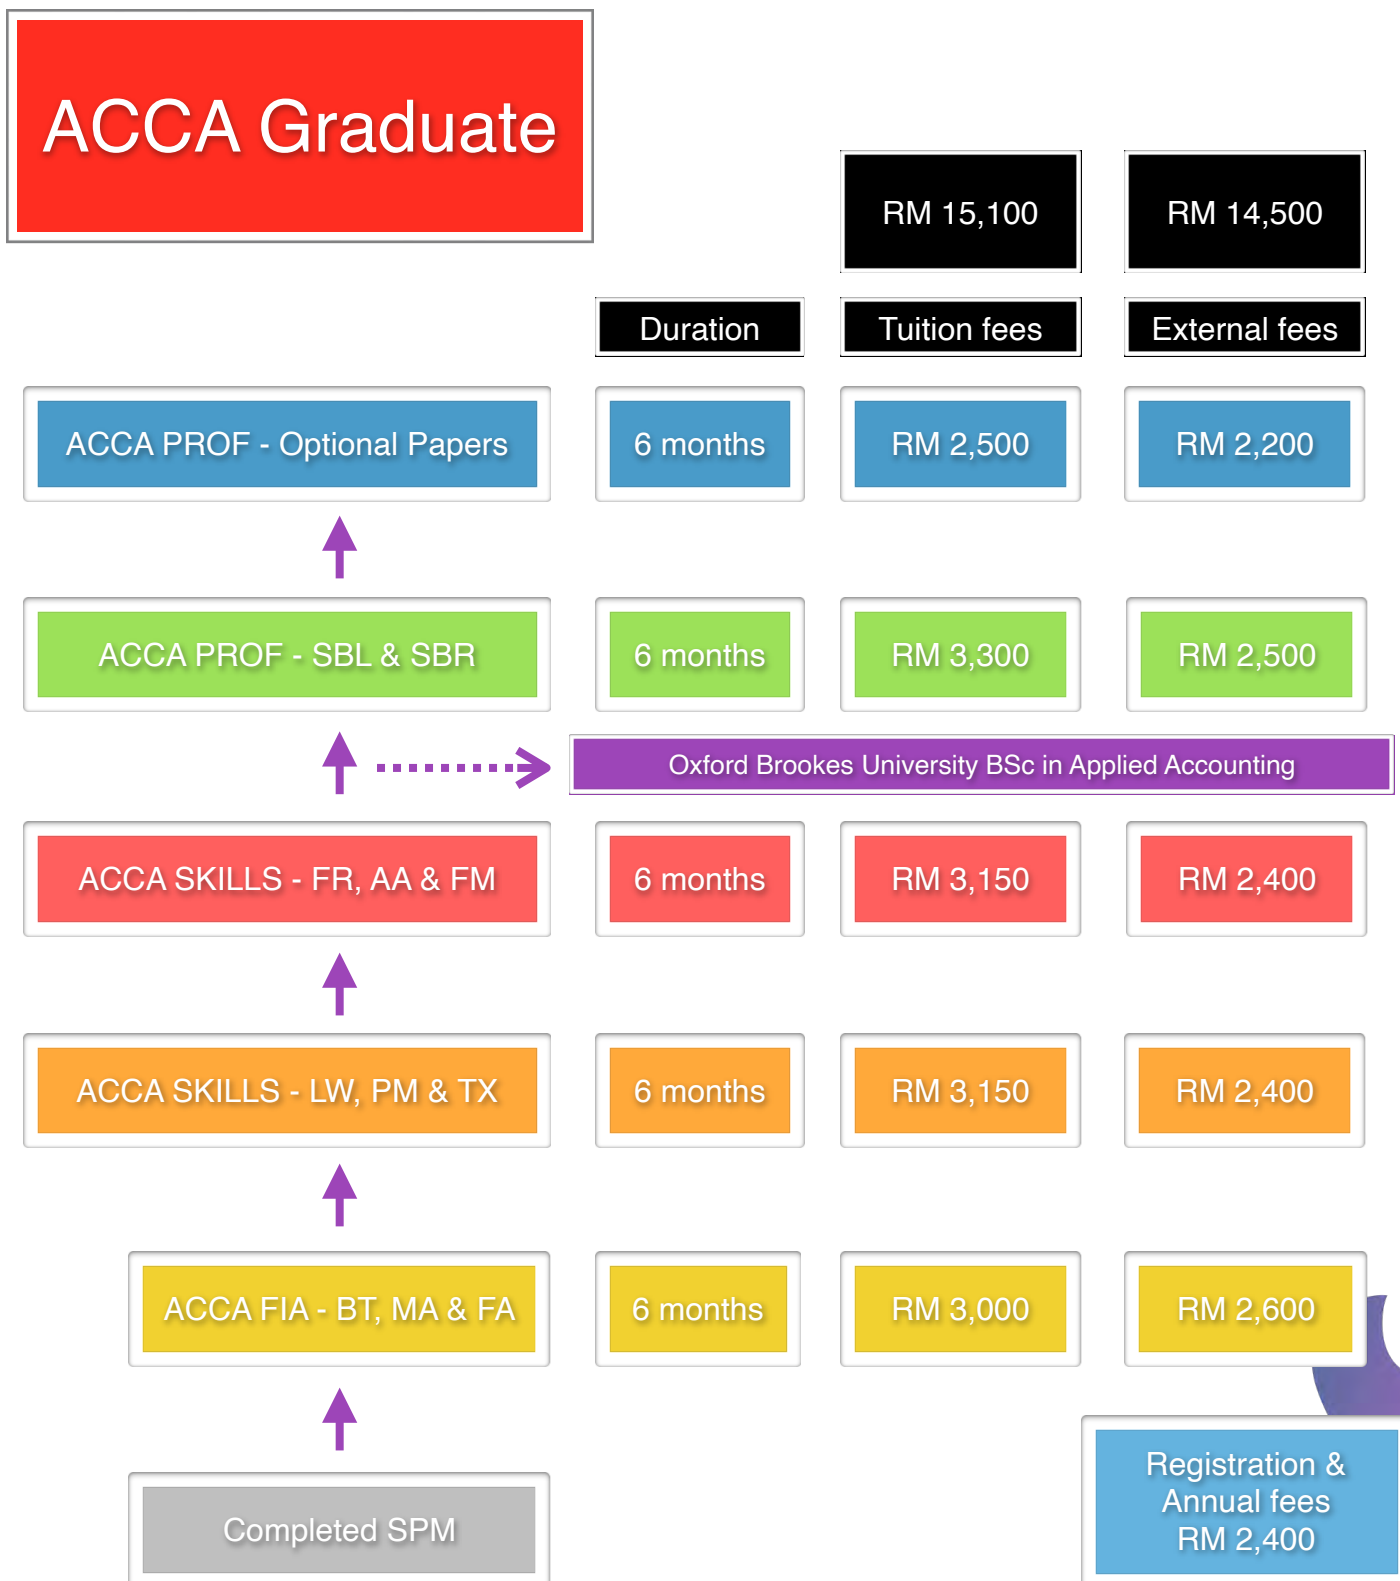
ACCA Graduate

RM 15,100

RM 14,500

Duration

Tuition fees

External fees

ACCA PROF - Optional Papers

6 months

RM 2,500

RM 2,200

ACCA PROF - SBL & SBR

6 months

RM 3,300

RM 2,500

Oxford Brookes University BSc in Applied Accounting

ACCA SKILLS - FR, AA & FM

6 months

RM 3,150

RM 2,400

ACCA SKILLS - LW, PM & TX

6 months

RM 3,150

RM 2,400

ACCA FIA - BT, MA & FA

6 months

RM 3,000

RM 2,600

Completed SPM

Registration & Annual fees RM 2,400